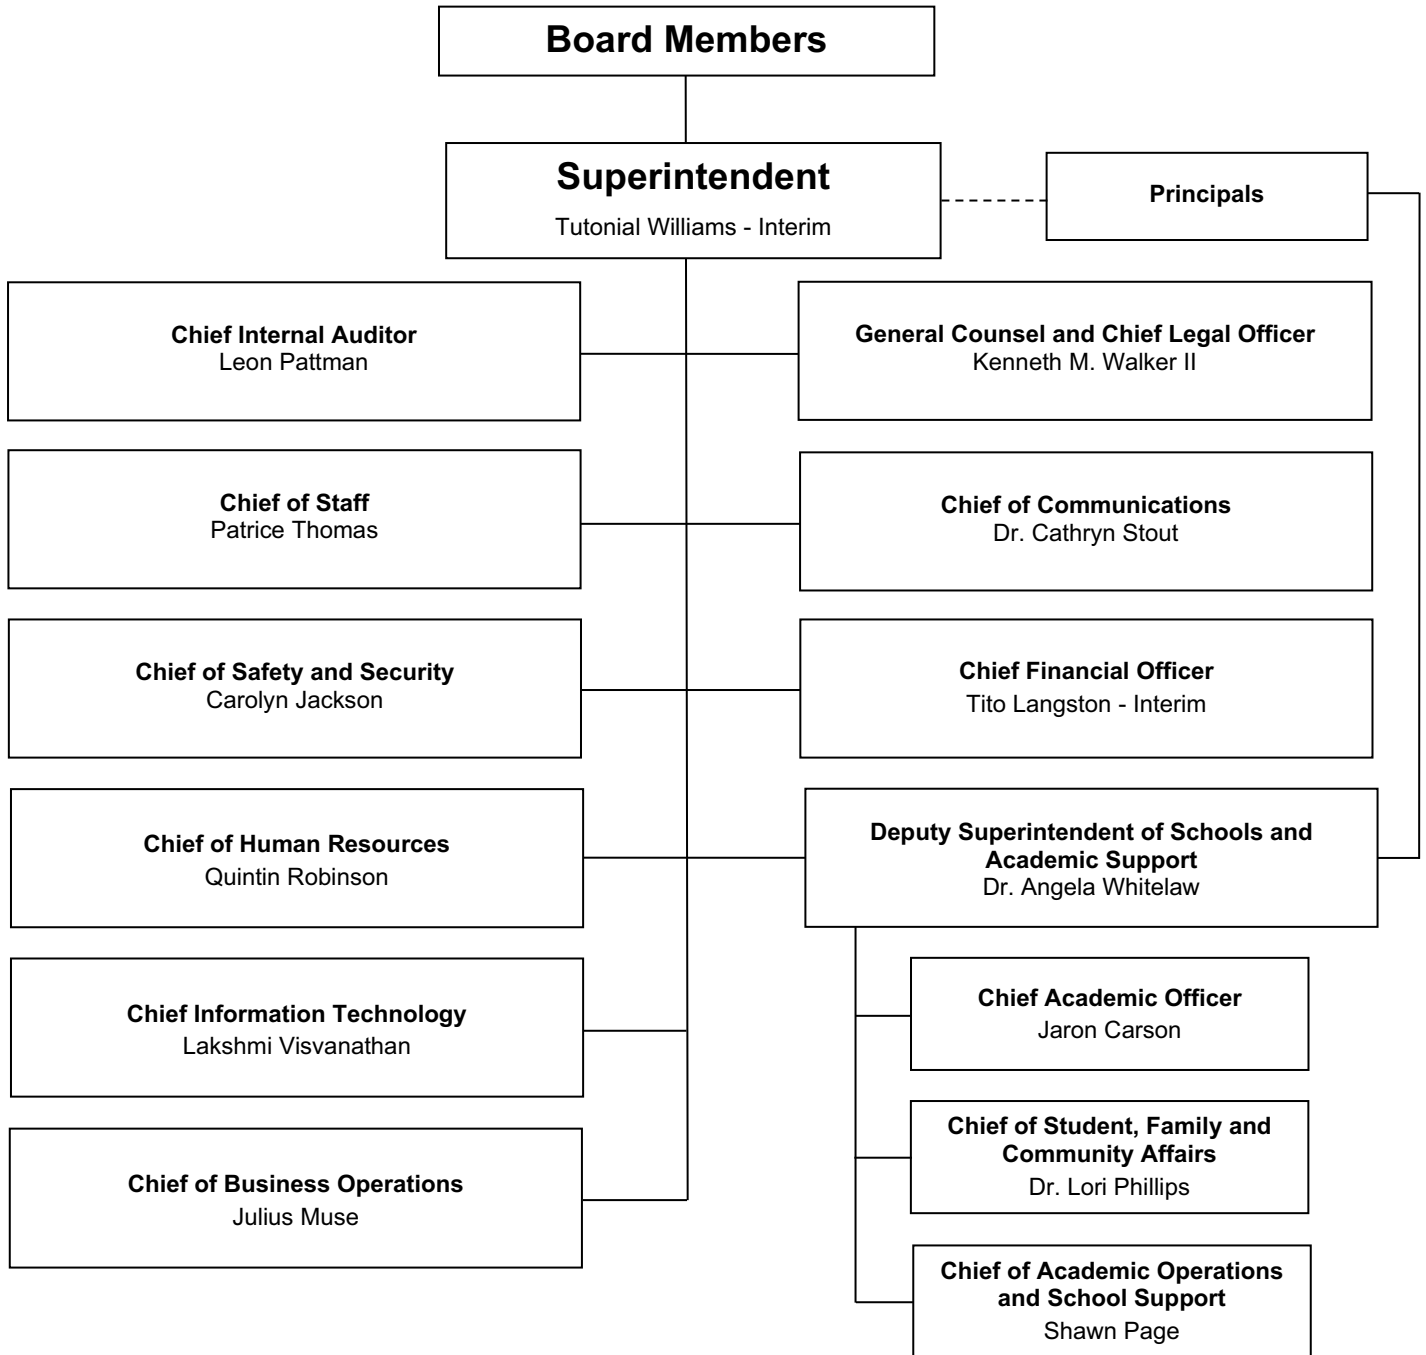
Board Members

Superintendent
Tutonial Williams - Interim

Principals

Chief Internal Auditor
Leon Pattman

General Counsel and Chief Legal Officer
Kenneth M. Walker II

Chief of Staff
Patrice Thomas

Chief of Communications
Dr. Cathryn Stout

Chief of Safety and Security
Carolyn Jackson

Chief Financial Officer
Tito Langston - Interim

Chief of Human Resources
Quintin Robinson

Deputy Superintendent of Schools and Academic Support
Dr. Angela Whitelaw

Chief Information Technology
Lakshmi Visvanathan

Chief Academic Officer
Jaron Carson

Chief of Student, Family and Community Affairs
Dr. Lori Phillips

Chief of Business Operations
Julius Muse

Chief of Academic Operations and School Support
Shawn Page